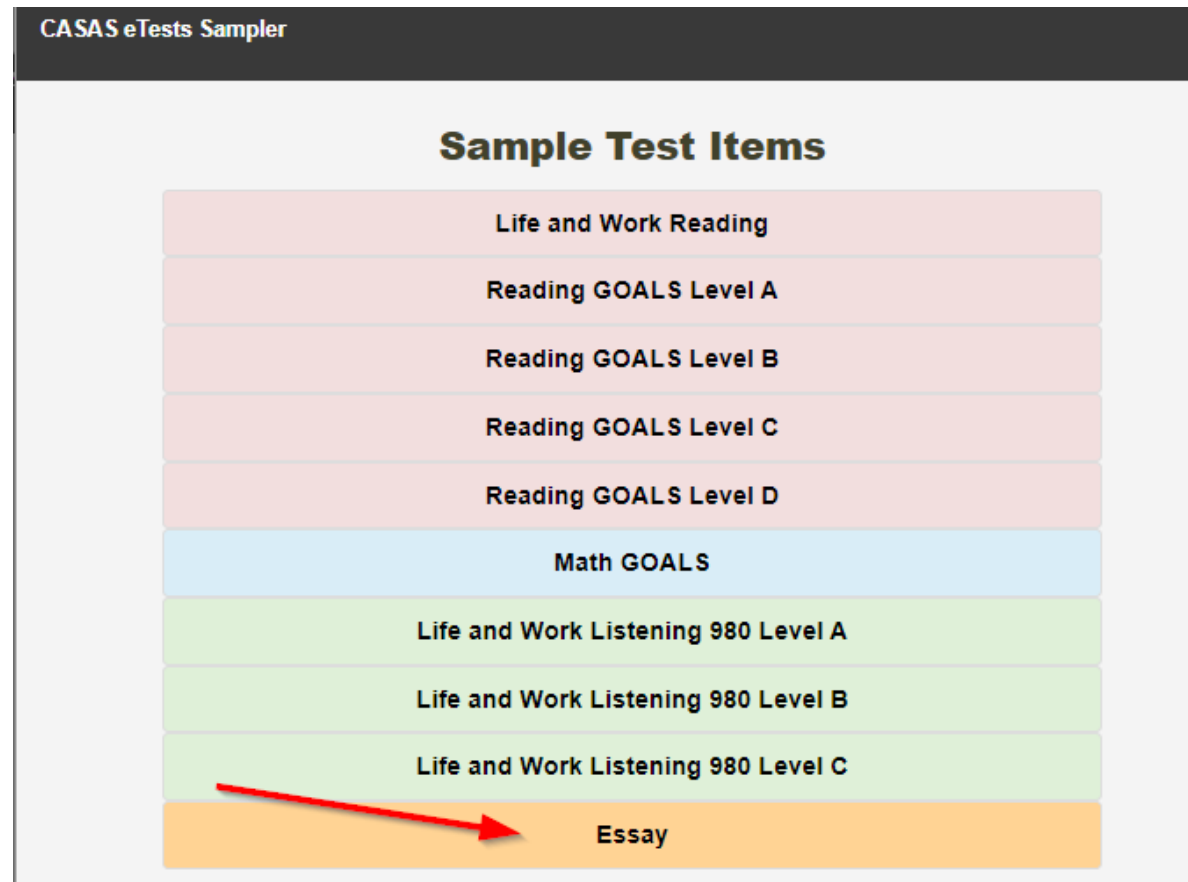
CASAS eTests Sampler

Sample Test Items

Life and Work Reading

Reading GOALS Level A

Reading GOALS Level B

Reading GOALS Level C

Reading GOALS Level D

Math GOALS

Life and Work Listening 980 Level A

Life and Work Listening 980 Level B

Life and Work Listening 980 Level C

Essay